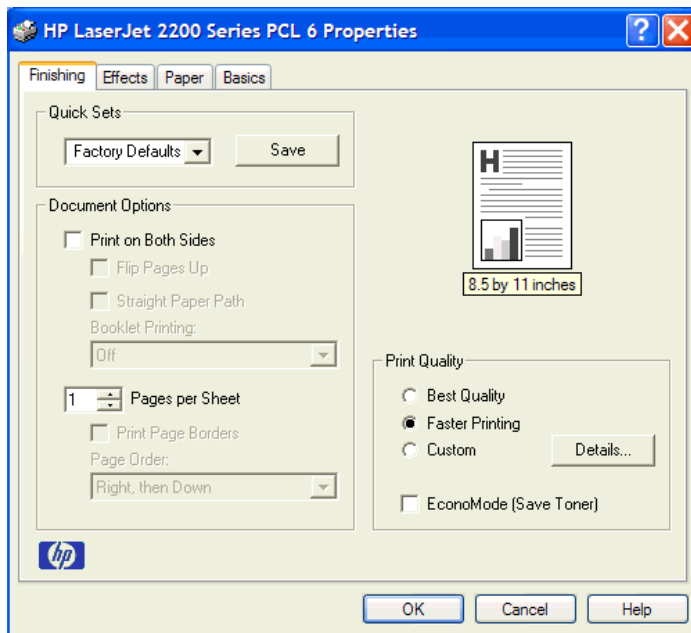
HP LaserJet 2200 Series PCL 6 Properties

Finishing | Effects | Paper | Basics

Quick Sets
Factory Defaults
Save

Document Options
Print on Both Sides
Flip Pages Up
Straight Paper Path
Booklet Printing:
Off

1 Pages per Sheet
Print Page Borders
Page Order:
Right, then Down

H

8.5 by 11 inches

Print Quality
Best Quality
Faster Printing
Custom
Details...
EconoMode (Save Toner)

hp

OK
Cancel
Help